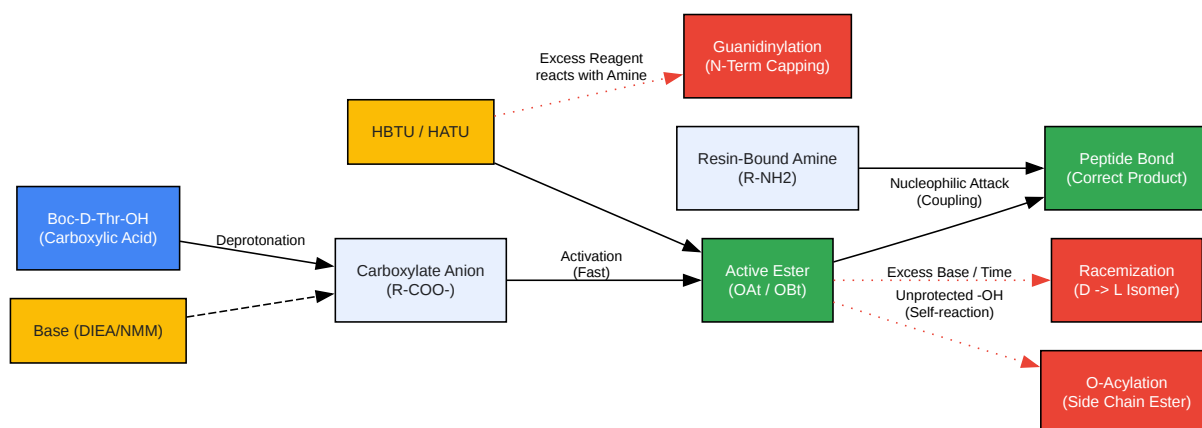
Guanidinylation
(N-Term Capping)

Excess Reagent
reacts with Amine

HBTU / HATU

Resin-Bound Amine
(R-NH2)

Peptide Bond
(Correct Product)

Nucleophilic Attack
(Coupling)

Boc-D-Thr-OH
(Carboxylic Acid)

Deprotonation

Carboxylate Anion
(R-COO-)

Activation
(Fast)

Active Ester
(OAt / OBt)

Excess Base / Time

Racemization
(D -> L Isomer)

Unprotected -OH
(Self-reaction)

Base (DIEA/NMM)

O-Acylation
(Side Chain Ester)